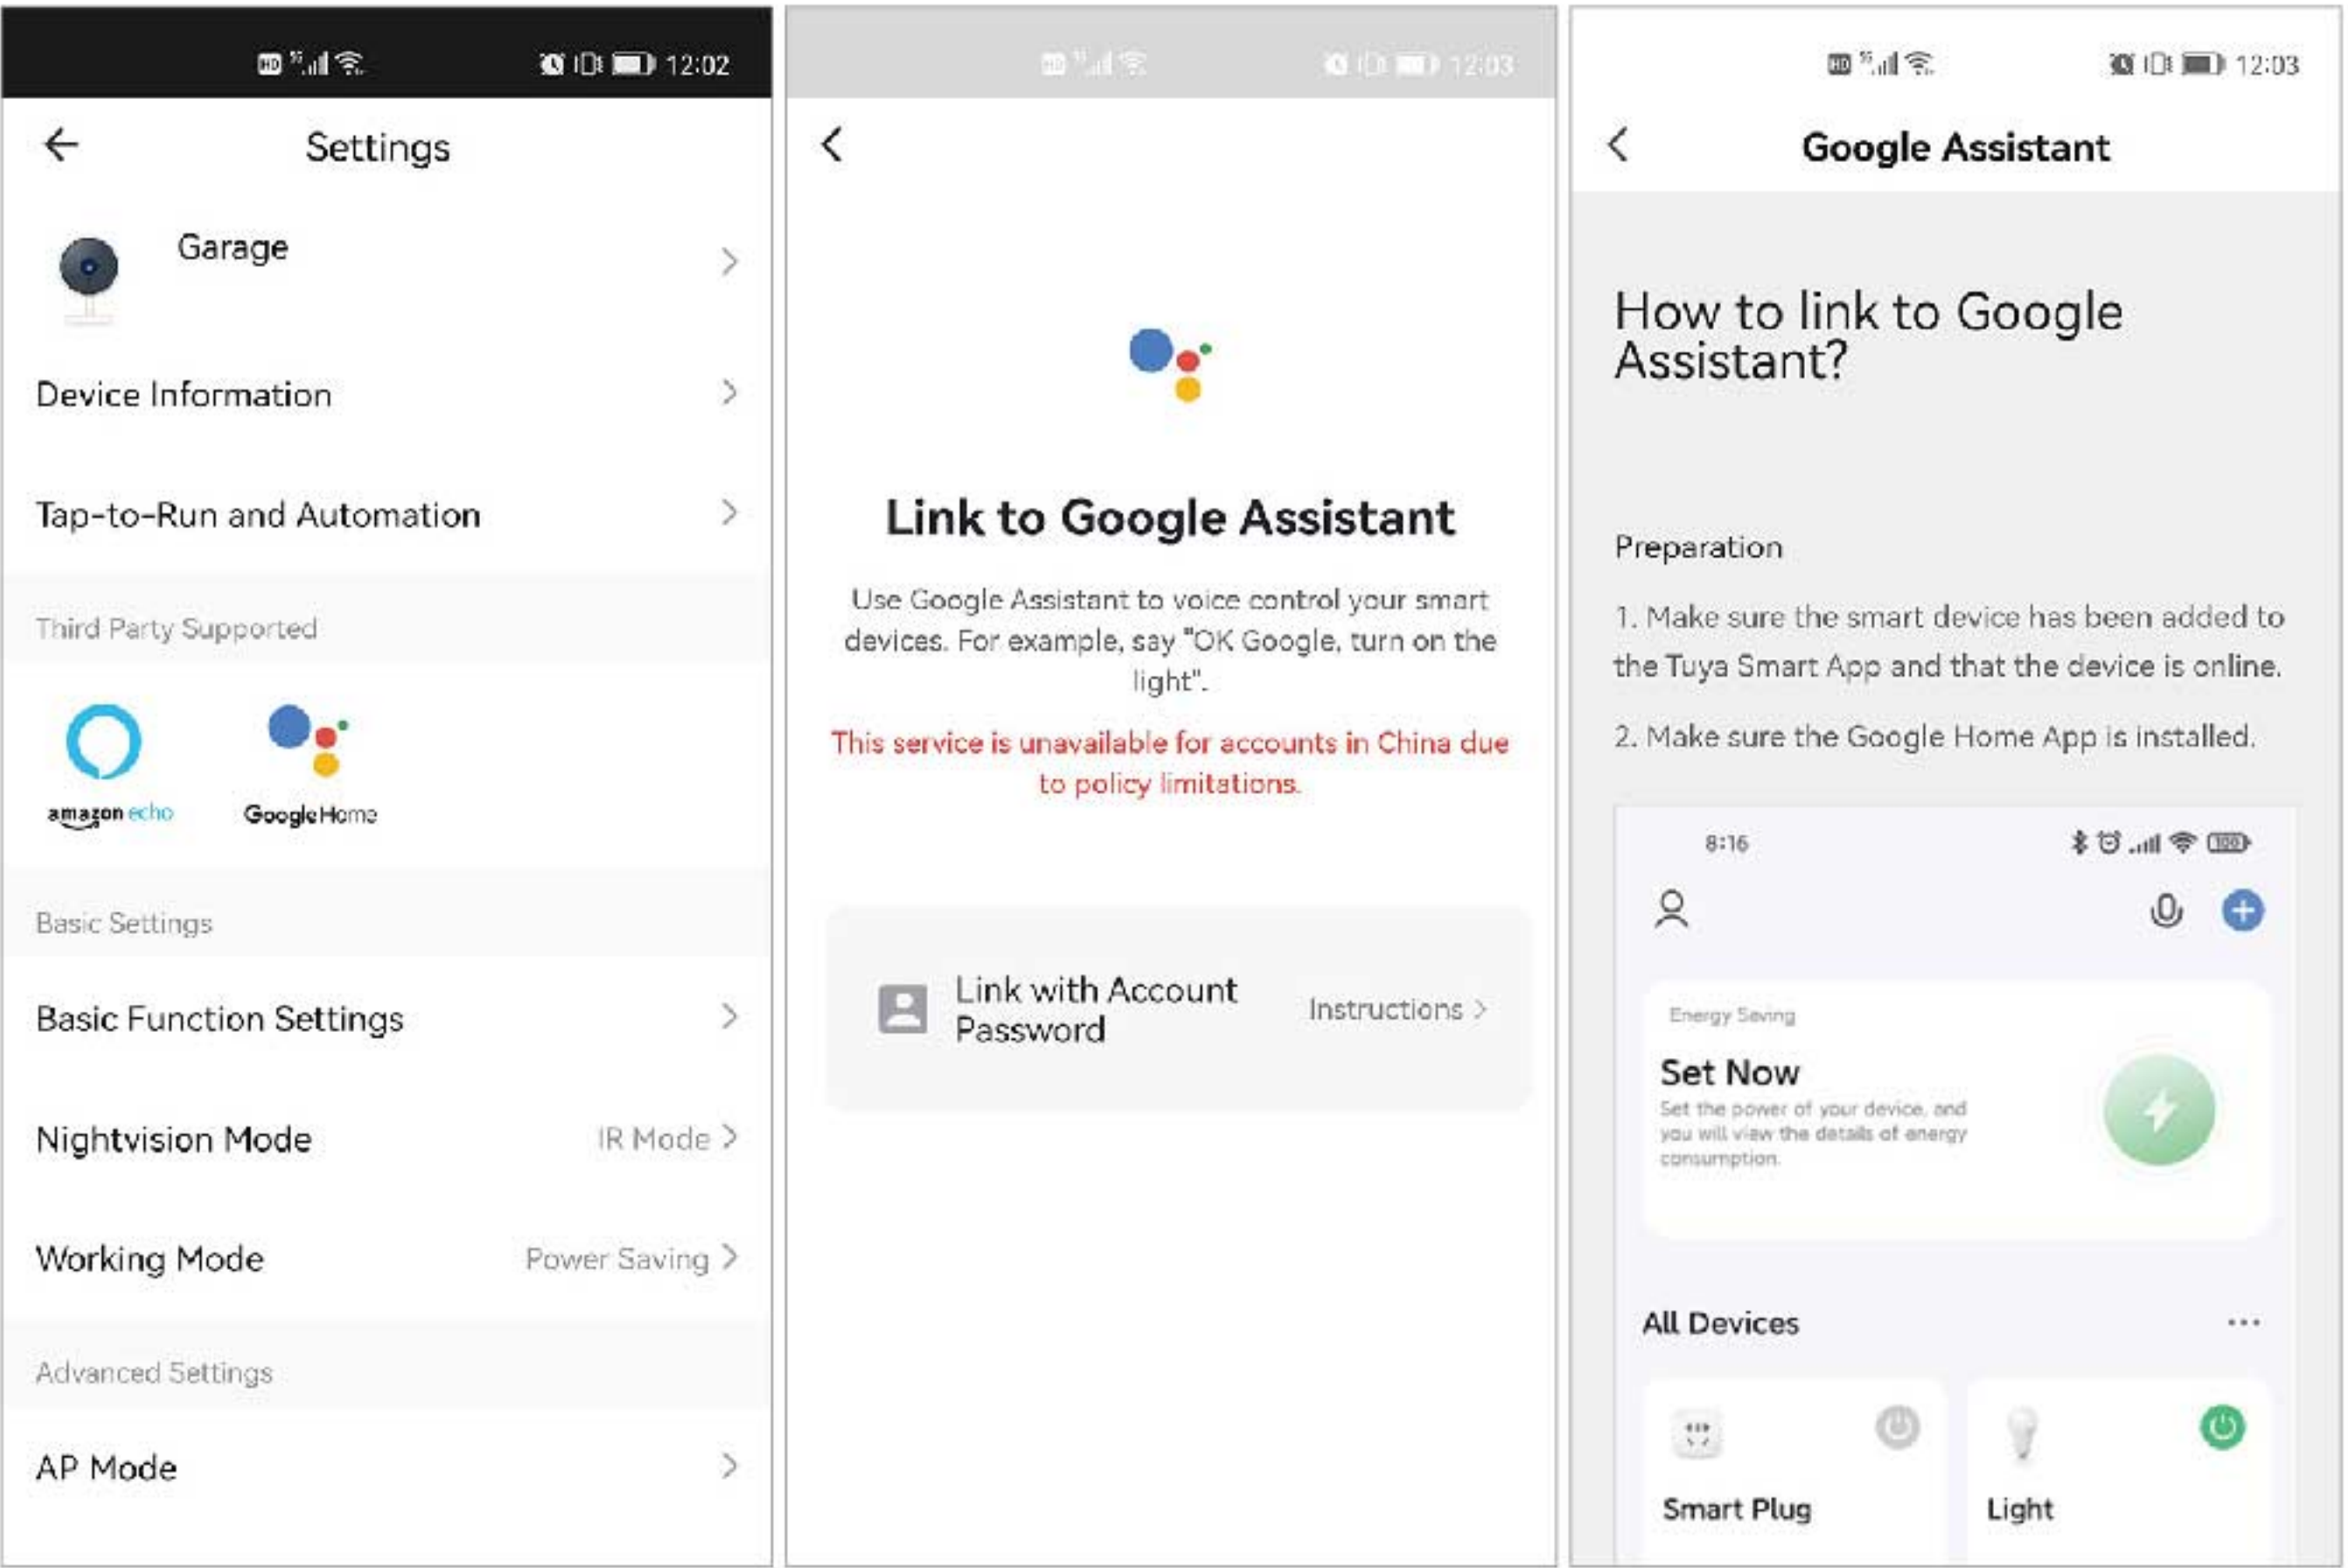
12:02

Settings

Garage

Device Information

Tap-to-Run and Automation

Third Party Supported

amazon echo

Google Home

Basic Settings

Basic Function Settings

Nightvision Mode IR Mode

Working Mode Power Saving

Advanced Settings

AP Mode

12:03

Link to Google Assistant

Use Google Assistant to voice control your smart devices. For example, say "OK Google, turn on the light".

This service is unavailable for accounts in China due to policy limitations.

Link with Account Password

Instructions

12:03

Google Assistant

How to link to Google Assistant?

Preparation

1. Make sure the smart device has been added to the Tuya Smart App and that the device is online.

2. Make sure the Google Home App is installed.

8:16

Energy Saving

Set Now

Set the power of your device, and you will view the details of energy consumption.

All Devices

Smart Plug

Light